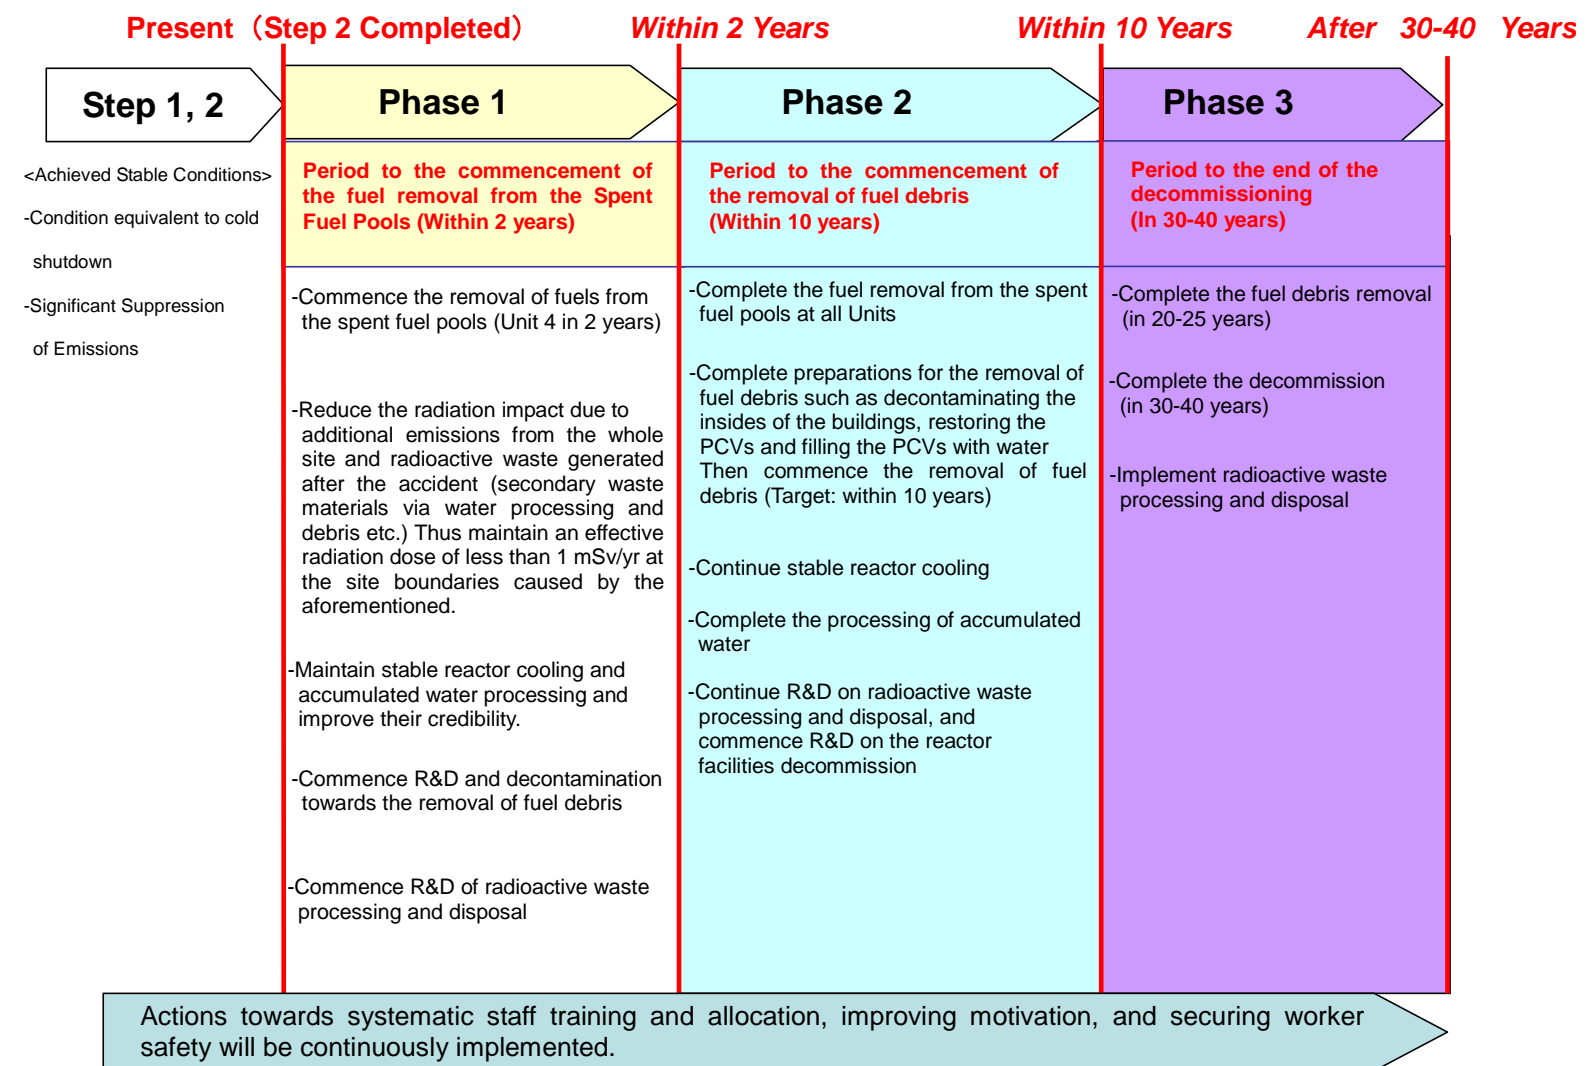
Present（Step 2 Completed） Within 2 Years Within 10 Years After 30-40 Years

Step 1, 2

<Achieved Stable Conditions>

-Condition equivalent to cold shutdown

-Significant Suppression of Emissions

Phase 1

Period to the commencement of the fuel removal from the Spent Fuel Pools (Within 2 years)

-Commence the removal of fuels from the spent fuel pools (Unit 4 in 2 years)

-Reduce the radiation impact due to additional emissions from the whole site and radioactive waste generated after the accident (secondary waste materials via water processing and debris etc.) Thus maintain an effective radiation dose of less than 1 mSv/yr at the site boundaries caused by the aforementioned.

-Maintain stable reactor cooling and accumulated water processing and improve their credibility.

-Commence R&D and decontamination towards the removal of fuel debris

-Commence R&D of radioactive waste processing and disposal

Phase 2

Period to the commencement of the removal of fuel debris (Within 10 years)

-Complete the fuel removal from the spent fuel pools at all Units

-Complete preparations for the removal of fuel debris such as decontaminating the insides of the buildings, restoring the PCVs and filling the PCVs with water Then commence the removal of fuel debris (Target: within 10 years)

-Continue stable reactor cooling

-Complete the processing of accumulated water

-Continue R&D on radioactive waste processing and disposal, and commence R&D on the reactor facilities decommission

Phase 3

Period to the end of the decommissioning (In 30-40 years)

-Complete the fuel debris removal (in 20-25 years)

-Complete the decommission (in 30-40 years)

-Implement radioactive waste processing and disposal

Actions towards systematic staff training and allocation, improving motivation, and securing worker safety will be continuously implemented.